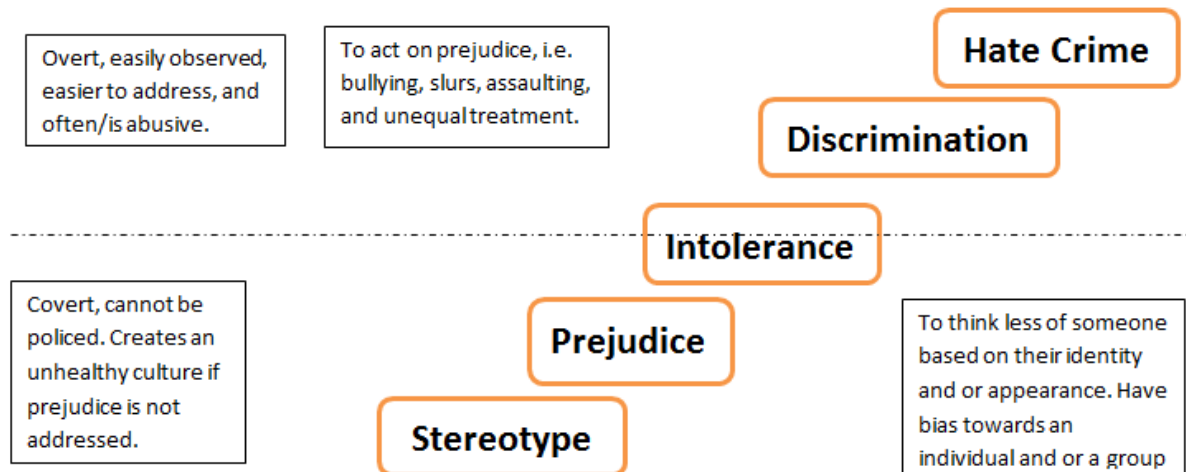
Overt, easily observed, easier to address, and often/is abusive.

To act on prejudice, i.e. bullying, slurs, assaulting, and unequal treatment.

Hate Crime

Discrimination

Intolerance

Covert, cannot be policed. Creates an unhealthy culture if prejudice is not addressed.

Prejudice

Stereotype

To think less of someone based on their identity and or appearance. Have bias towards an individual and or a group